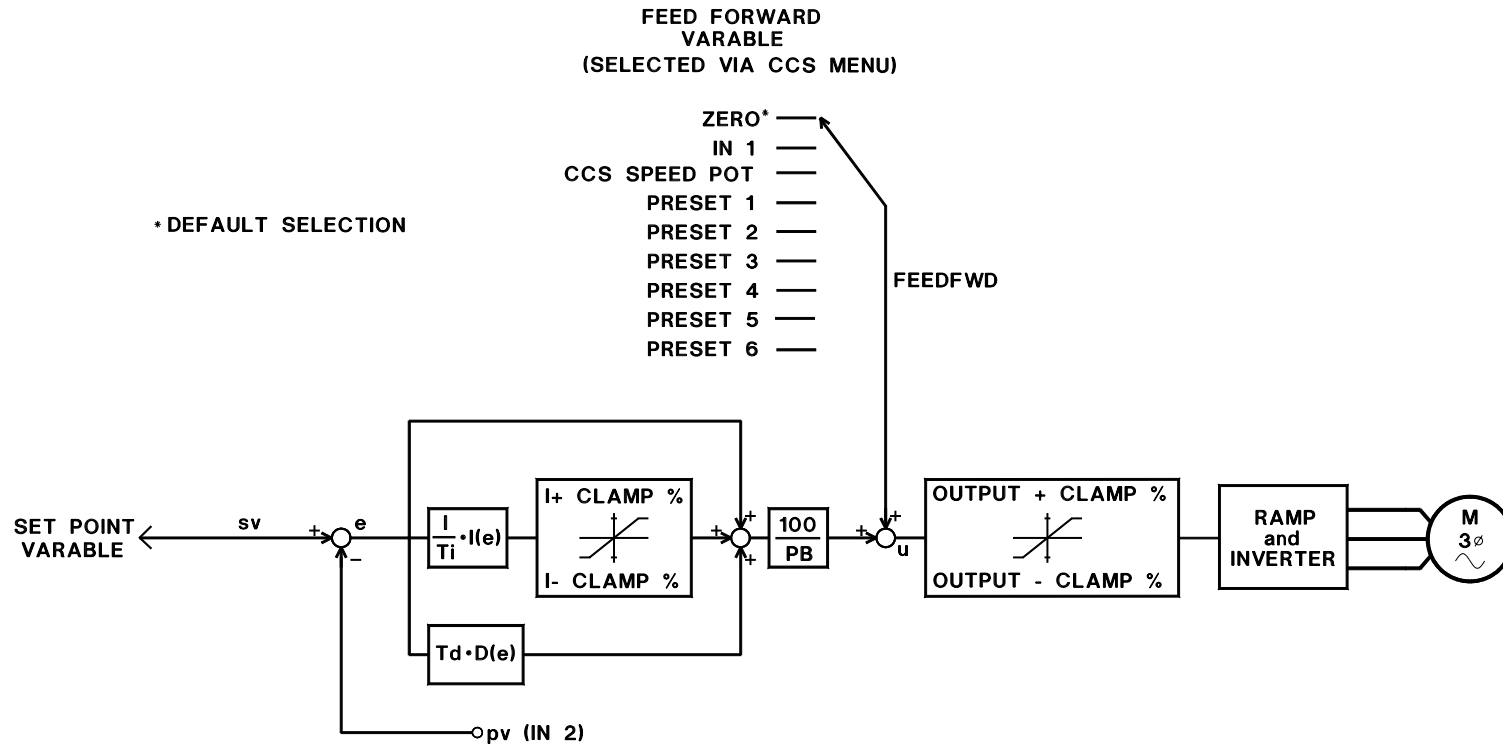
FEED FORWARD
VARABLE
(SELECTED VIA CCS MENU)

ZERO*
IN 1
CCS SPEED POT
PRESET 1
PRESET 2
PRESET 3
PRESET 4
PRESET 5
PRESET 6

* DEFAULT SELECTION

FEEDFWD

SET POINT VARABLE

sv

+

e

−

$\frac{I}{Ti} \cdot I(e)$

I+ CLAMP %

I- CLAMP %

+

+

+

$\frac{100}{PB}$

+

+

u

Td • D(e)

OUTPUT + CLAMP %

OUTPUT - CLAMP %

RAMP and INVERTER

M
3ø

pv (IN 2)